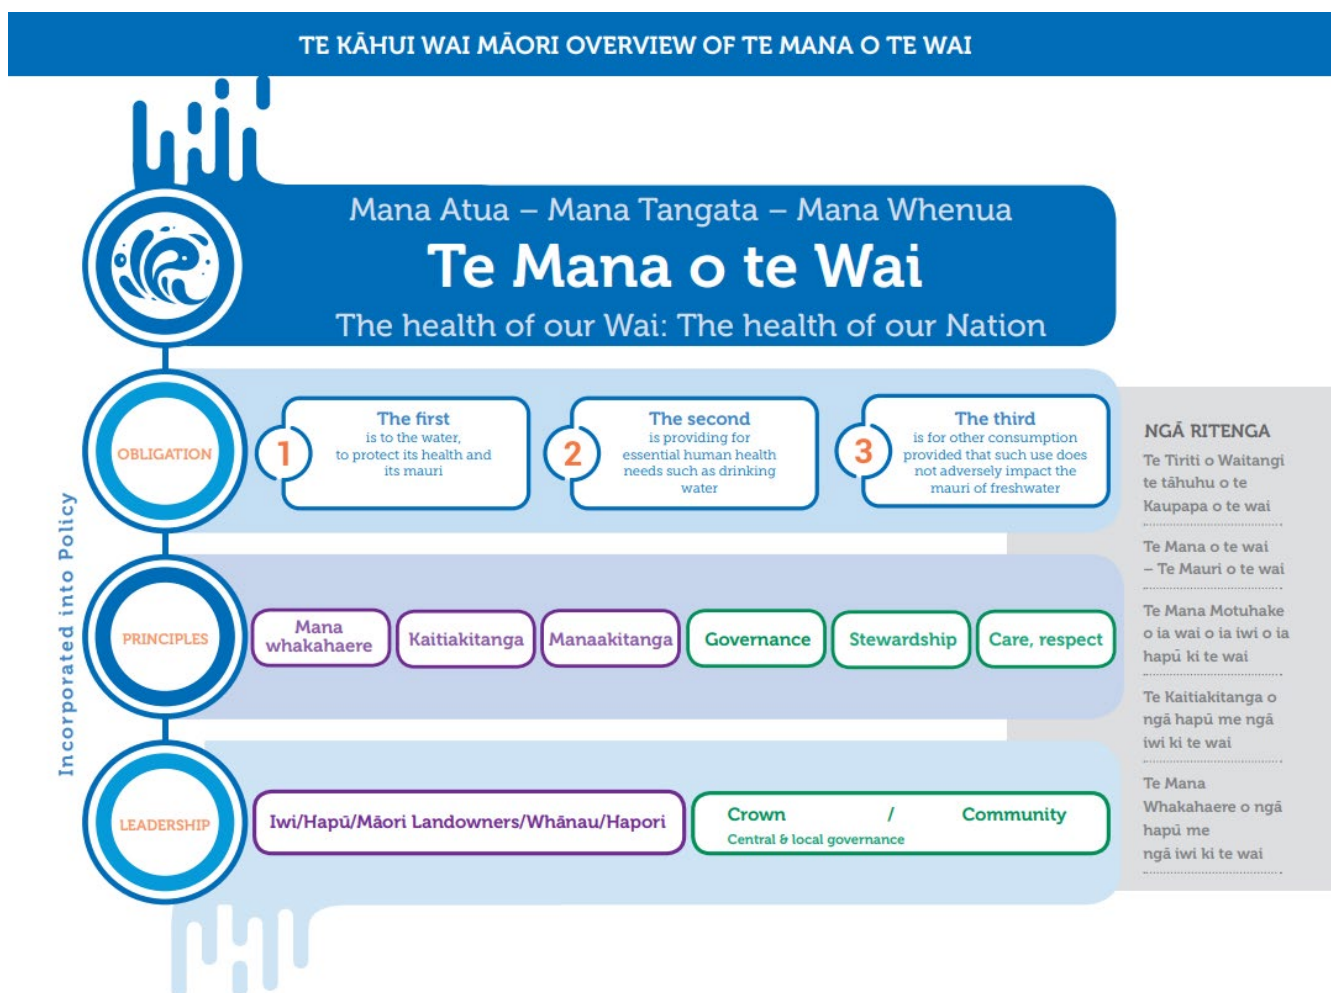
TE KĀHUI WAI MĀORI OVERVIEW OF TE MANA O TE WAI

Mana Atua – Mana Tangata – Mana Whenua

Te Mana o te Wai

The health of our Wai: The health of our Nation

Incorporated into Policy

OBLIGATION

1 The first is to the water, to protect its health and its mauri

2 The second is providing for essential human health needs such as drinking water

3 The third is for other consumption provided that such use does not adversely impact the mauri of freshwater

PRINCIPLES

Mana whakahaere

Kaitiakitanga

Manaakitanga

Governance

Stewardship

Care, respect

LEADERSHIP

Iwi/Hapū/Māori Landowners/Whānau/Hapori

Crown / Community

Central & local governance

NGĀ RITENGA

Te Tiriti o Waitangi te tāhuhu o te Kaupapa o te wai

Te Mana o te wai – Te Mauri o te wai

Te Mana Motuhake o ia wai o ia iwi o ia hapū ki te wai

Te Kaitiakitanga o ngā hapū me ngā iwi ki te wai

Te Mana Whakahaere o ngā hapū me ngā iwi ki te wai